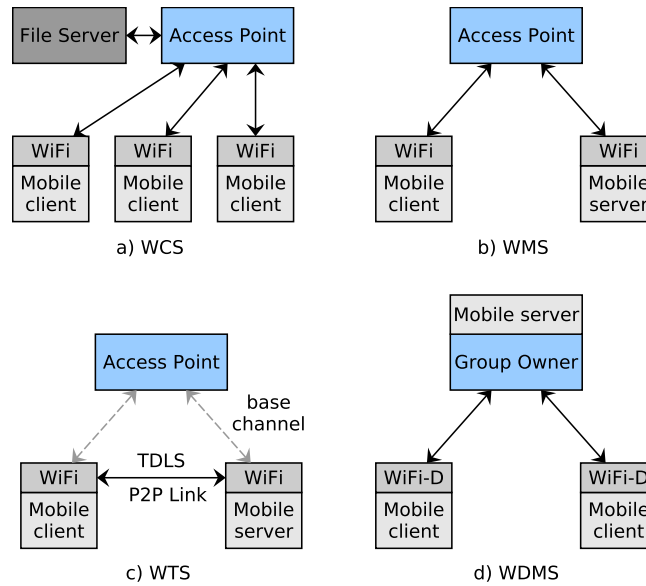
File Server

Access Point

WiFi
Mobile client

WiFi
Mobile client

WiFi
Mobile client

a) WCS

Access Point

WiFi
Mobile client

WiFi
Mobile server

b) WMS

Access Point

base channel

WiFi
Mobile client

TDLS
P2P Link

WiFi
Mobile server

c) WTS

Mobile server
Group Owner

WiFi-D
Mobile client

WiFi-D
Mobile client

d) WDMS